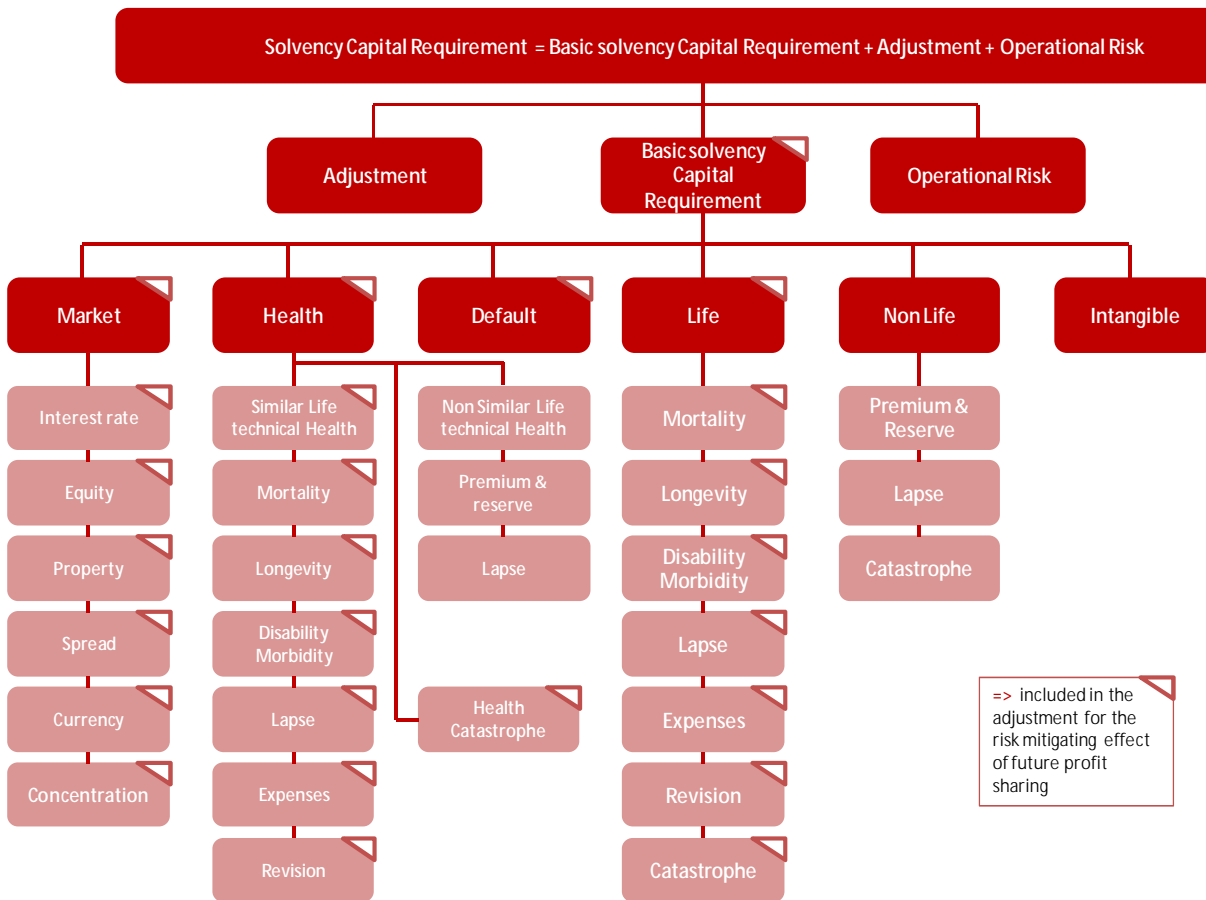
Solvency Capital Requirement = Basic solvency Capital Requirement + Adjustment + Operational Risk

Adjustment

Basic solvency Capital Requirement

Operational Risk

Market

Health

Default

Life

Non Life

Intangible

Interest rate

Equity

Property

Spread

Currency

Concentration

Similar Life technical Health

Mortality

Longevity

Disability Morbidity

Lapse

Expenses

Revision

Non Similar Life technical Health

Premium & reserve

Lapse

Health Catastrophe

Mortality

Longevity

Disability Morbidity

Lapse

Expenses

Revision

Catastrophe

Premium & Reserve

Lapse

Catastrophe

=> included in the adjustment for the risk mitigating effect of future profit sharing